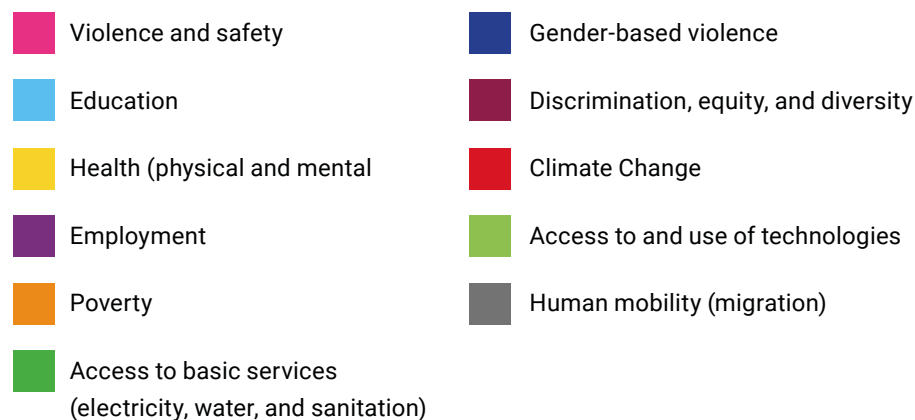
Violence and safety

Education

Health (physical and mental

Employment

Poverty

Access to basic services (electricity, water, and sanitation)

Gender-based violence

Discrimination, equity, and diversity

Climate Change

Access to and use of technologies

Human mobility (migration)